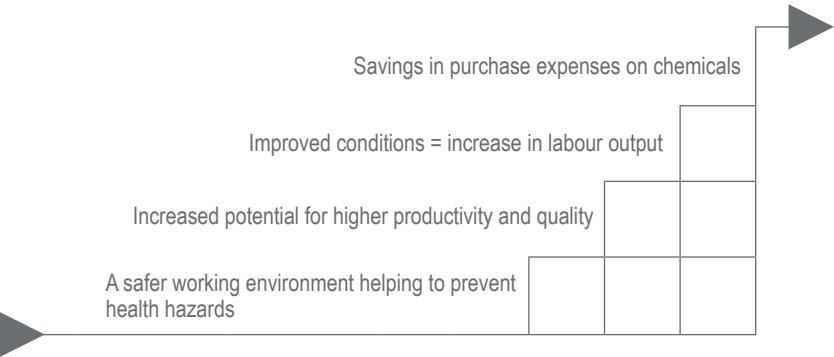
Savings in purchase expenses on chemicals

Improved conditions = increase in labour output

Increased potential for higher productivity and quality

A safer working environment helping to prevent health hazards